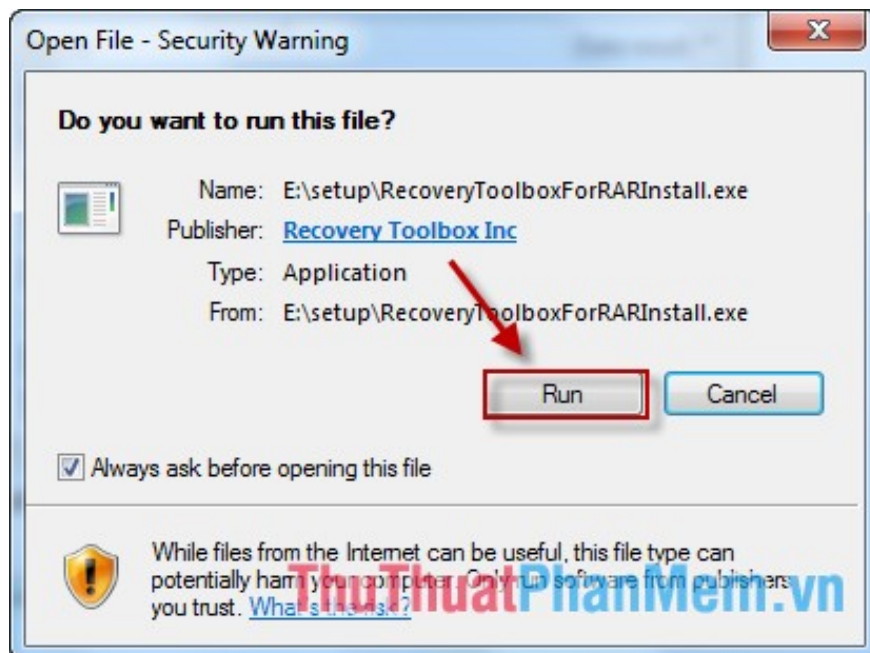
Open File - Security Warning

Do you want to run this file?

Name: E:\setup\RecoveryToolboxForRARInstall.exe
Publisher: Recovery Toolbox Inc
Type: Application
From: E:\setup\RecoveryToolboxForRARInstall.exe

Run Cancel

Always ask before opening this file

While files from the Internet can be useful, this file type can potentially harm your computer. Only run software from publishers you trust. What's the risk?

ThuThuatPhanMem.vn